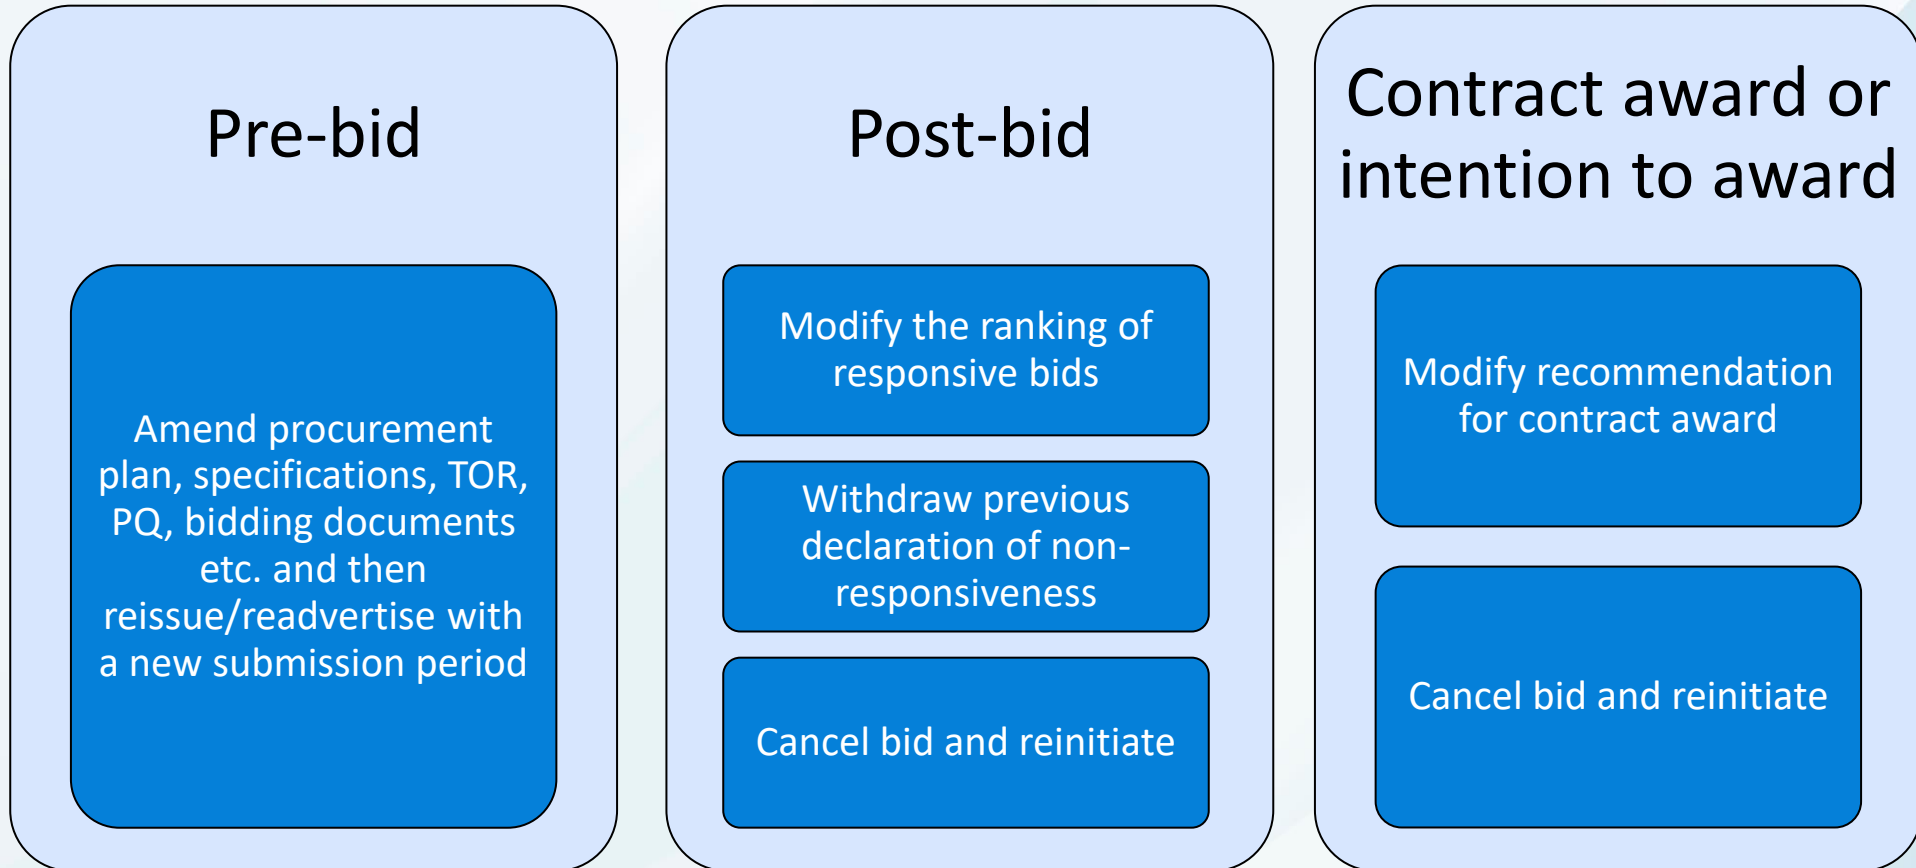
Pre-bid

Amend procurement plan, specifications, TOR, PQ, bidding documents etc. and then reissue/readvertise with a new submission period

Post-bid

Modify the ranking of responsive bids

Withdraw previous declaration of non-responsiveness

Cancel bid and reinitiate

Contract award or intention to award

Modify recommendation for contract award

Cancel bid and reinitiate